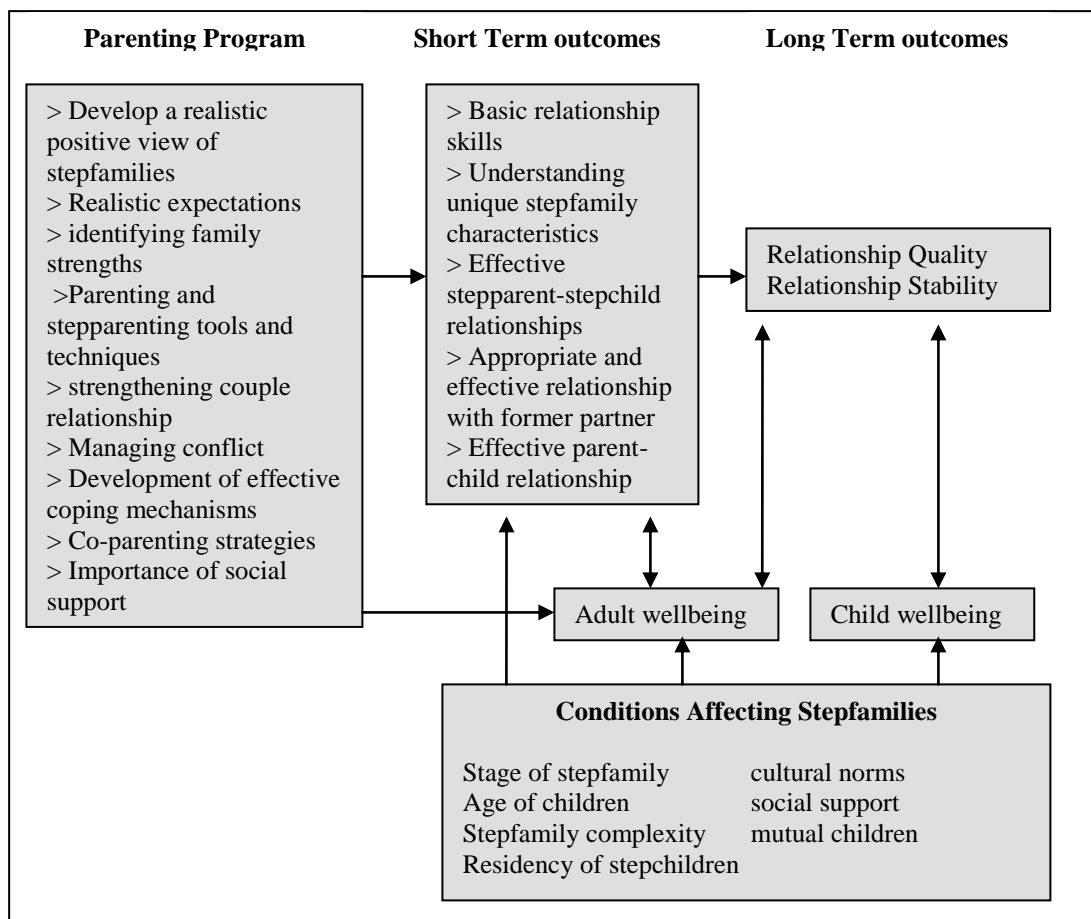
**Parenting Program**

**Short Term outcomes**

**Long Term outcomes**

> Develop a realistic positive view of stepfamilies
> Realistic expectations
> identifying family strengths
>Parenting and stepparenting tools and techniques
> strengthening couple relationship
> Managing conflict
> Development of effective coping mechanisms
> Co-parenting strategies
> Importance of social support

> Basic relationship skills
> Understanding unique stepfamily characteristics
> Effective stepparent-stepchild relationships
> Appropriate and effective relationship with former partner
> Effective parent-child relationship

Relationship Quality
Relationship Stability

Adult wellbeing

Child wellbeing

**Conditions Affecting Stepfamilies**

Stage of stepfamily
Age of children
Stepfamily complexity
Residency of stepchildren

cultural norms
social support
mutual children